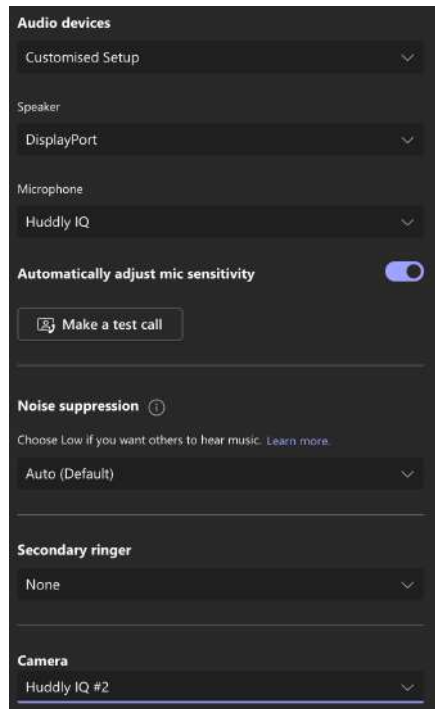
Audio devices

Customised Setup

Speaker

DisplayPort

Microphone

Huddly IQ

Automatically adjust mic sensitivity

Make a test call

Noise suppression

Choose Low if you want others to hear music. Learn more.

Auto (Default)

Secondary ringer

None

Camera

Huddly IQ #2